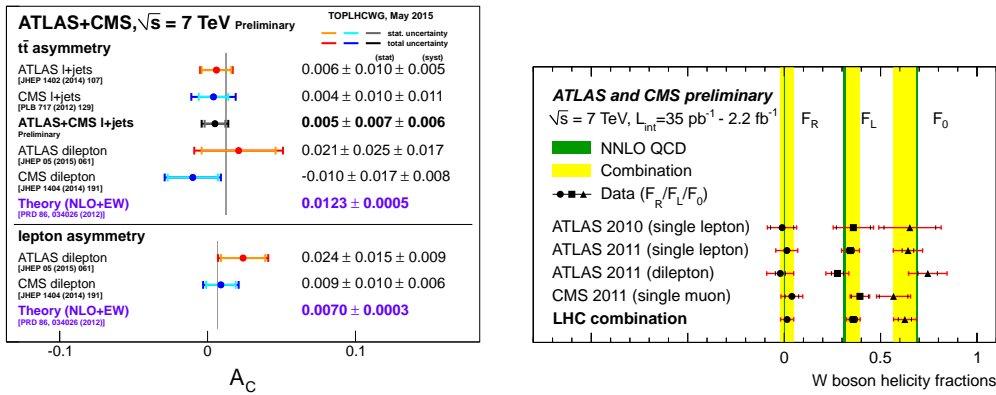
ATLAS+CMS, $\sqrt{s}$ = 7 TeV Preliminary

TOPLHCWG, May 2015

stat. uncertainty
total uncertainty

$t\bar{t}$ asymmetry

(stat) (syst)

ATLAS l+jets
[JHEP 1402 (2014) 107]
$0.006 \pm 0.010 \pm 0.005$

CMS l+jets
[PLB 717 (2012) 129]
$0.004 \pm 0.010 \pm 0.011$

ATLAS+CMS l+jets
Preliminary
$0.005 \pm 0.007 \pm 0.006$

ATLAS dilepton
[JHEP 05 (2015) 061]
$0.021 \pm 0.025 \pm 0.017$

CMS dilepton
[JHEP 1404 (2014) 191]
$-0.010 \pm 0.017 \pm 0.008$

Theory (NLO+EW)
[PRD 86, 034026 (2012)]
$0.0123 \pm 0.0005$

lepton asymmetry

ATLAS dilepton
[JHEP 05 (2015) 061]
$0.024 \pm 0.015 \pm 0.009$

CMS dilepton
[JHEP 1404 (2014) 191]
$0.009 \pm 0.010 \pm 0.006$

Theory (NLO+EW)
[PRD 86, 034026 (2012)]
$0.0070 \pm 0.0003$

-0.1 0 0.1

$A_C$

ATLAS and CMS preliminary

$\sqrt{s}$ = 7 TeV, $L_{int}$=35 pb$^{-1}$ - 2.2 fb$^{-1}$

$F_R$ $F_L$ $F_0$

NNLO QCD
Combination
Data ($F_R/F_L/F_0$)

ATLAS 2010 (single lepton)
ATLAS 2011 (single lepton)
ATLAS 2011 (dilepton)
CMS 2011 (single muon)
LHC combination

0 0.5 1

W boson helicity fractions